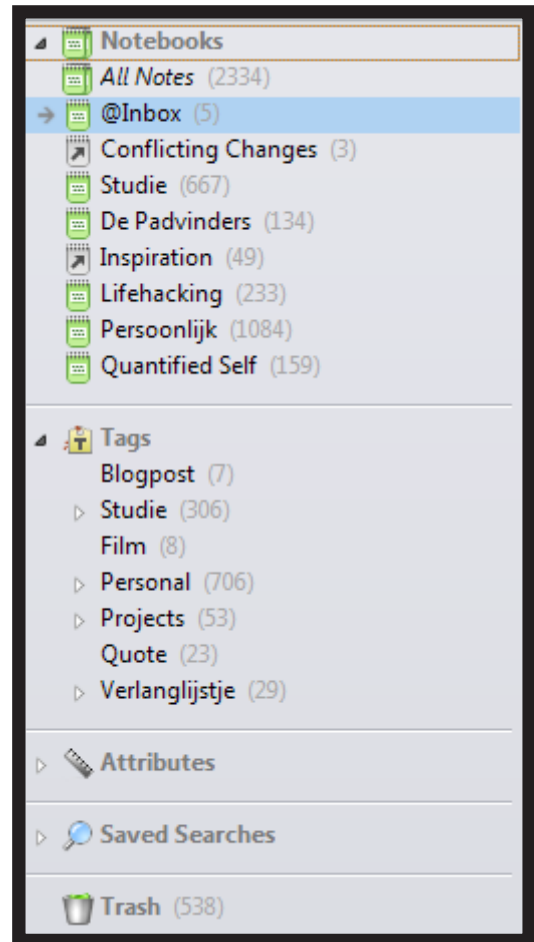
Notebooks
All Notes (2334)
@Inbox (5)
Conflicting Changes (3)
Studie (667)
De Padvinders (134)
Inspiration (49)
Lifehacking (233)
Persoonlijk (1084)
Quantified Self (159)

Tags
Blogpost (7)
Studie (306)
Film (8)
Personal (706)
Projects (53)
Quote (23)
Verlanglijstje (29)

Attributes

Saved Searches

Trash (538)